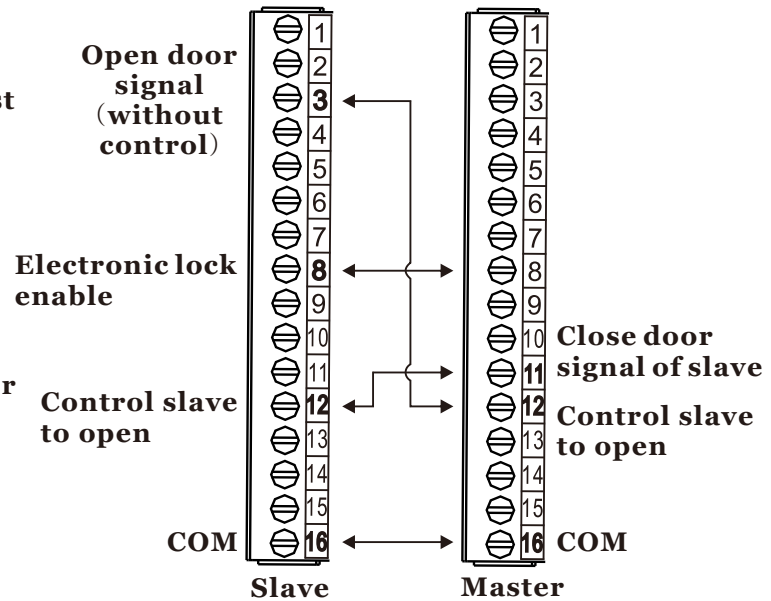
st

r

Open door signal (without control)

Electronic lock enable

Control slave to open

COM

1
2
3
4
5
6
7
8
9
10
11
12
13
14
15
16

Slave

1
2
3
4
5
6
7
8
9
10
11
12
13
14
15
16

Close door signal of slave

Control slave to open

COM

Master